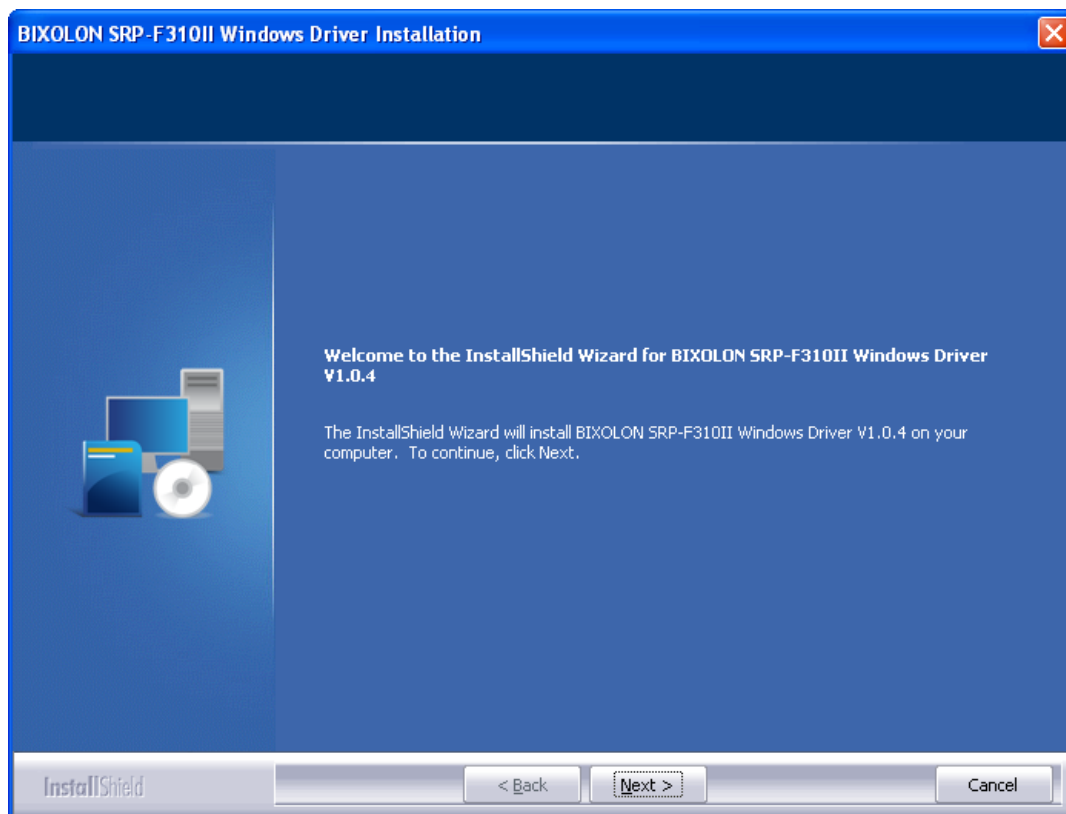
BIXOLON SRP-F310II Windows Driver Installation

Welcome to the InstallShield Wizard for BIXOLON SRP-F310II Windows Driver V1.0.4

The InstallShield Wizard will install BIXOLON SRP-F310II Windows Driver V1.0.4 on your computer. To continue, click Next.

InstallShield

< Back

Next >

Cancel